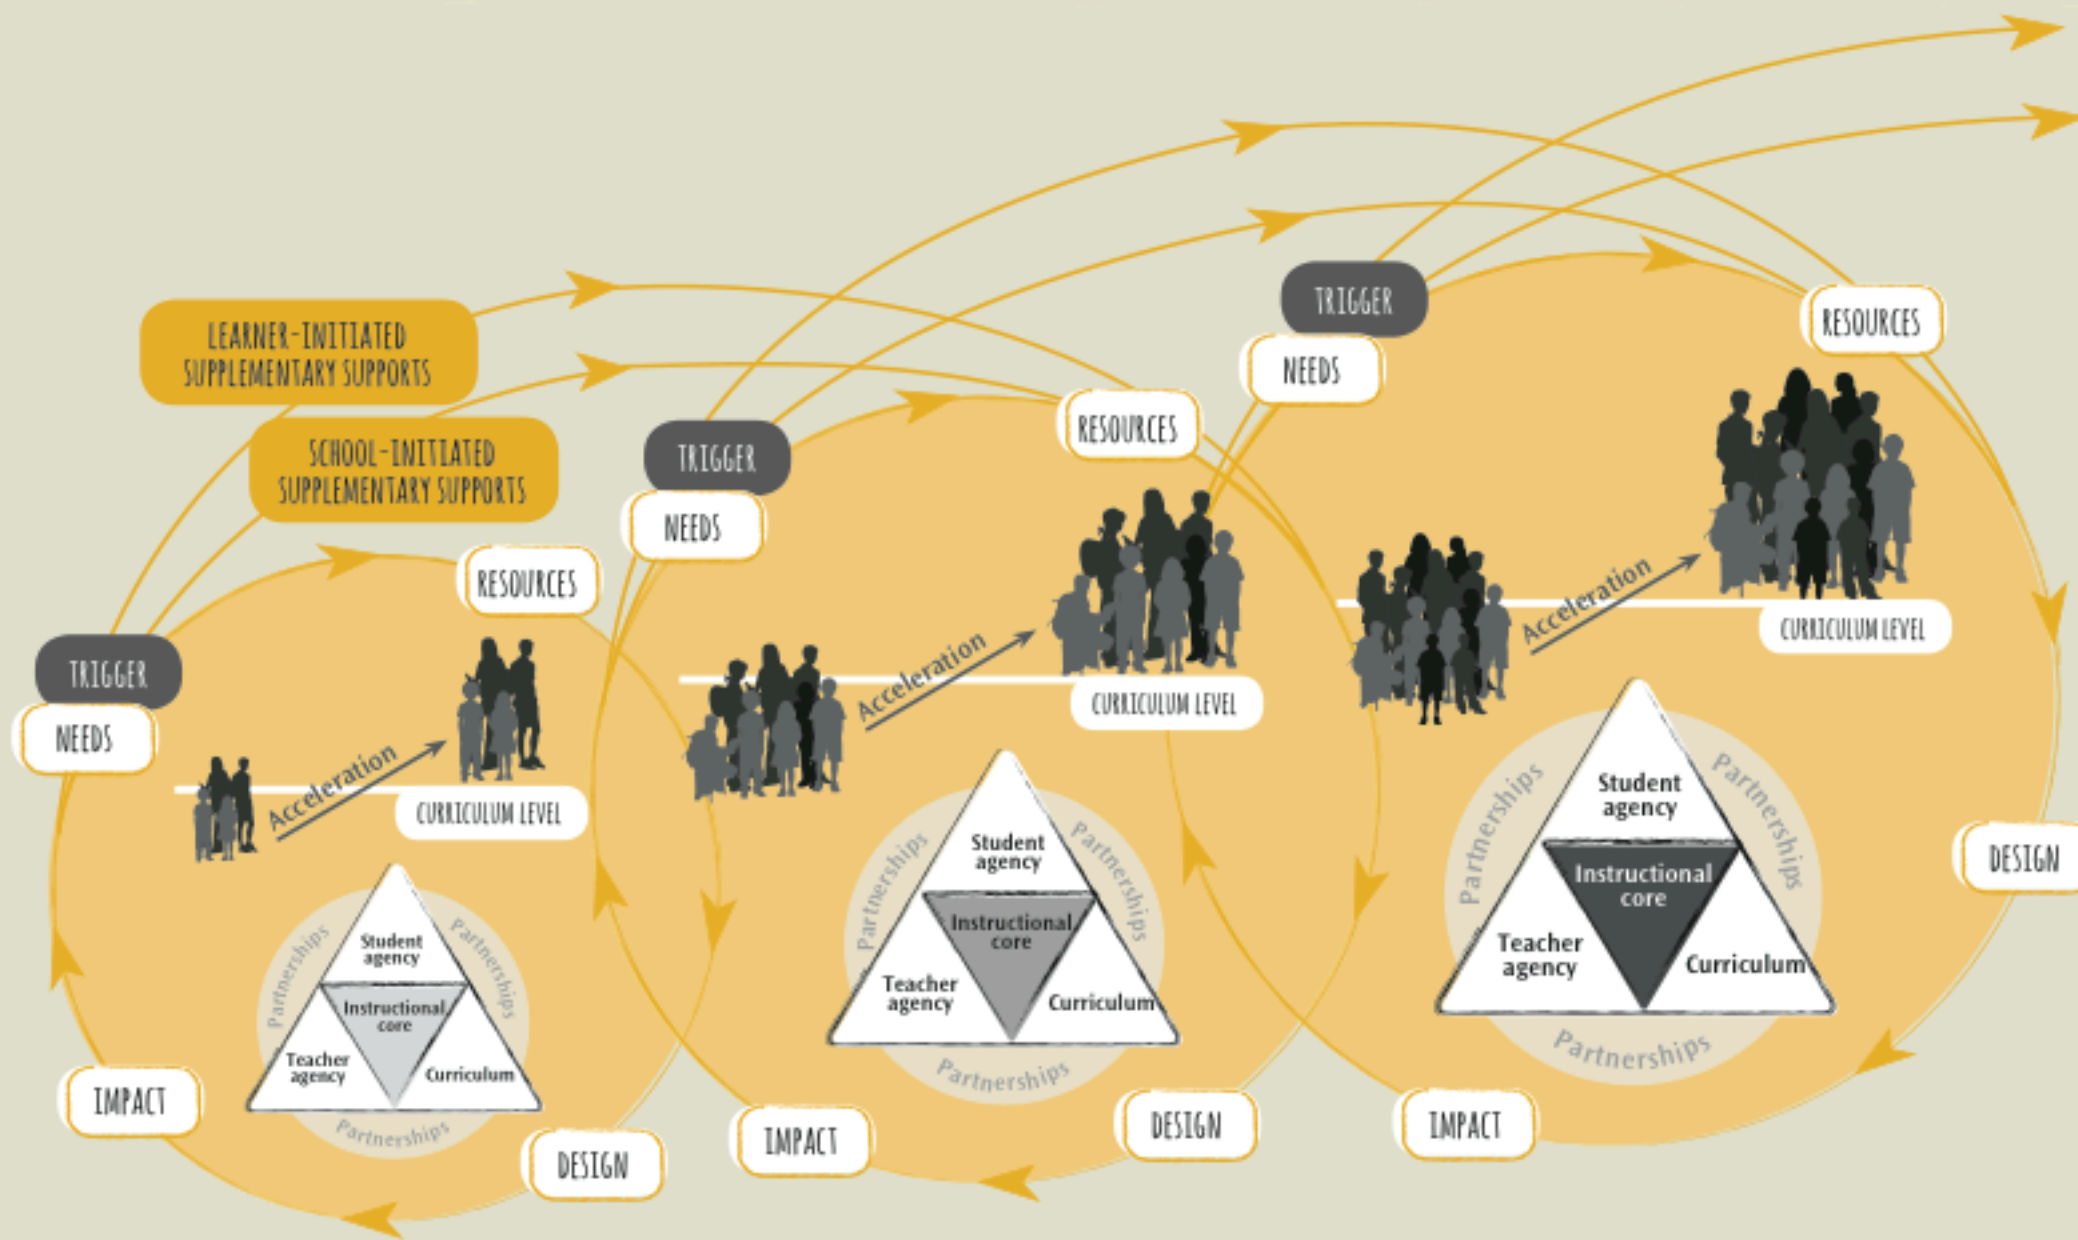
LEARNER-INITIATED SUPPLEMENTARY SUPPORTS

SCHOOL-INITIATED SUPPLEMENTARY SUPPORTS

TRIGGER

NEEDS

RESOURCES

Acceleration

CURRICULUM LEVEL

Student agency

Instructional core

Teacher agency

Curriculum

Partnerships

Partnerships

Partnerships

IMPACT

DESIGN

TRIGGER

NEEDS

RESOURCES

Acceleration

CURRICULUM LEVEL

Student agency

Instructional core

Teacher agency

Curriculum

Partnerships

Partnerships

Partnerships

IMPACT

DESIGN

TRIGGER

NEEDS

RESOURCES

Acceleration

CURRICULUM LEVEL

Student agency

Instructional core

Teacher agency

Curriculum

Partnerships

Partnerships

Partnerships

IMPACT

DESIGN